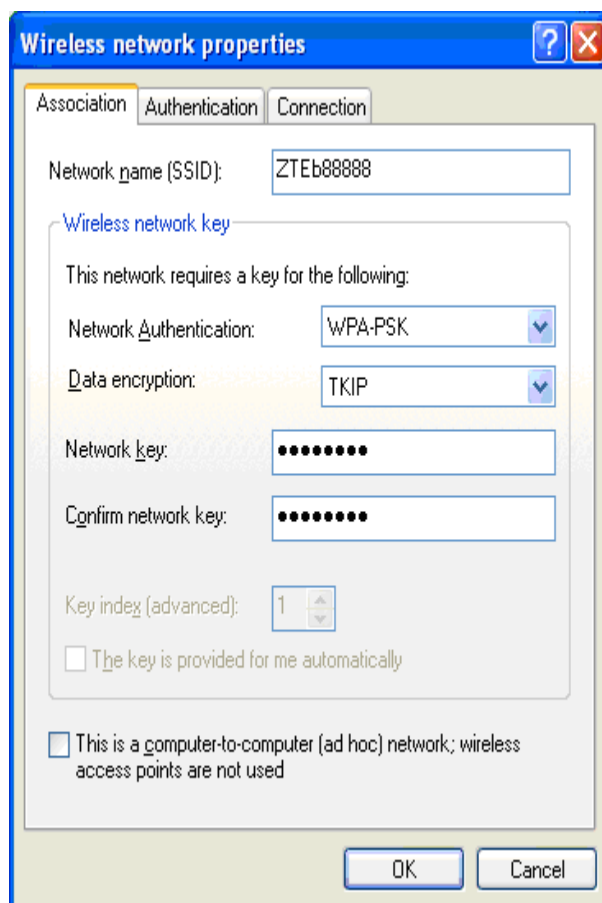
Wireless network properties

?

Association | Authentication | Connection

Network name (SSID): ZTEb88888

Wireless network key

This network requires a key for the following:

Network Authentication: WPA-PSK

Data encryption: TKIP

Network key: ••••••••

Confirm network key: ••••••••

Key index (advanced): 1

The key is provided for me automatically

This is a computer-to-computer (ad hoc) network; wireless access points are not used

OK | Cancel